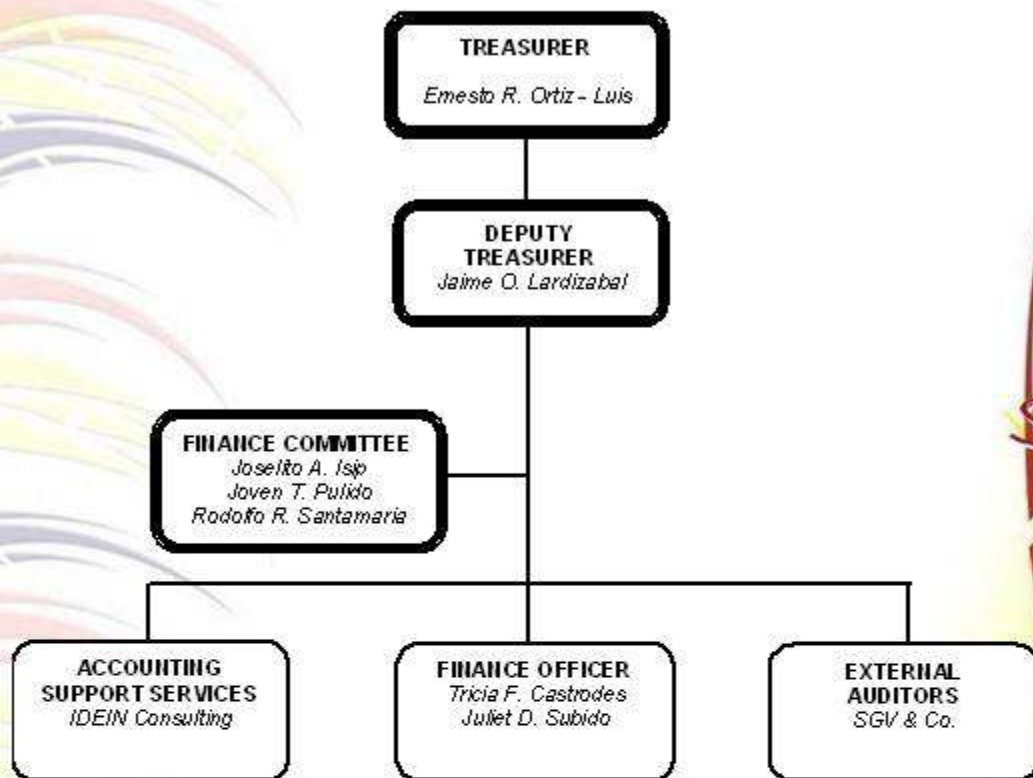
TREASURER
Emesto R. Ortiz - Luis

DEPUTY TREASURER
Jaime O. Lardizabal

FINANCE COMMITTEE
Joselito A. Isip
Joven T. Pulido
Rodolfo R. Santamaria

ACCOUNTING SUPPORT SERVICES
IDEIN Consulting

FINANCE OFFICER
Tricia F. Castrodes
Juliet D. Subido

EXTERNAL AUDITORS
SGV & Co.